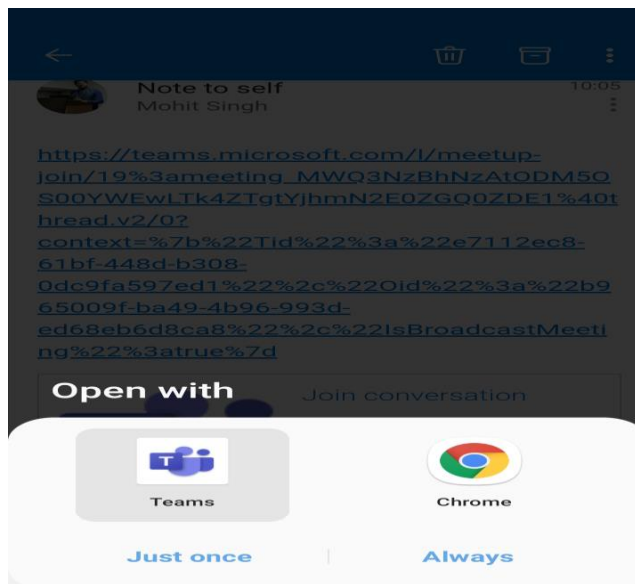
Note to self
Mohit Singh
10:05

https://teams.microsoft.com/l/meetup-join/19%3ameeting_MWQ3NzBhNzAtODM5OS00YWEwLTk4ZTgtYjhmN2E0ZGQ0ZDE1%40thread.v2/0?context=%7b%22Tid%22%3a%22e7112ec8-61bf-448d-b308-0dc9fa597ed1%22%2c%22Oid%22%3a%22b965009f-ba49-4b96-993d-ed68eb6d8ca8%22%2c%22IsBroadcastMeeting%22%3atrue%7d

Open with
Join conversation

Teams
Chrome

Just once
Always